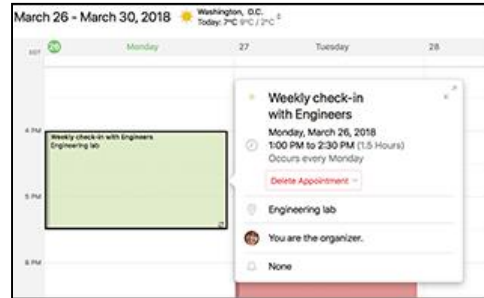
March 26 - March 30, 2018

Washington, D.C.
Today: 7°C 9°C / 2°C

EDT 26 Monday 27 Tuesday 28

4 PM
5 PM
6 PM

Weekly check-in with Engineers
Engineering lab

Weekly check-in with Engineers
Monday, March 26, 2018
1:00 PM to 2:30 PM (1.5 Hours)
Occurs every Monday

Delete Appointment

Engineering lab

You are the organizer.

None